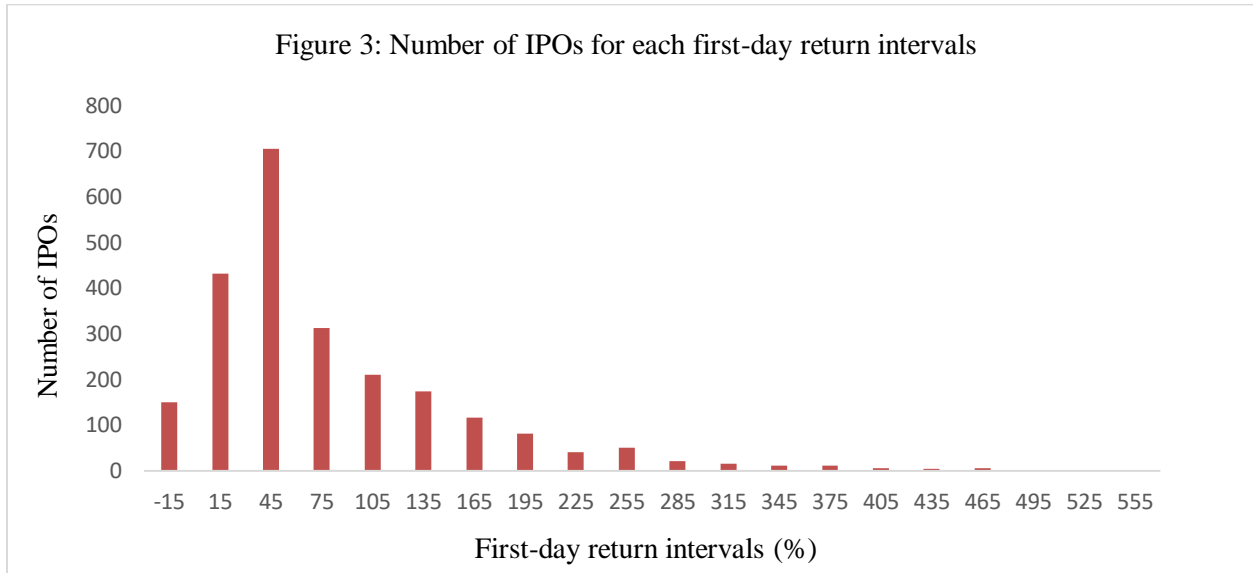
Figure 3: Number of IPOs for each first-day return intervals

Number of IPOs

800
700
600
500
400
300
200
100
0

-15 15 45 75 105 135 165 195 225 255 285 315 345 375 405 435 465 495 525 555

First-day return intervals (%)